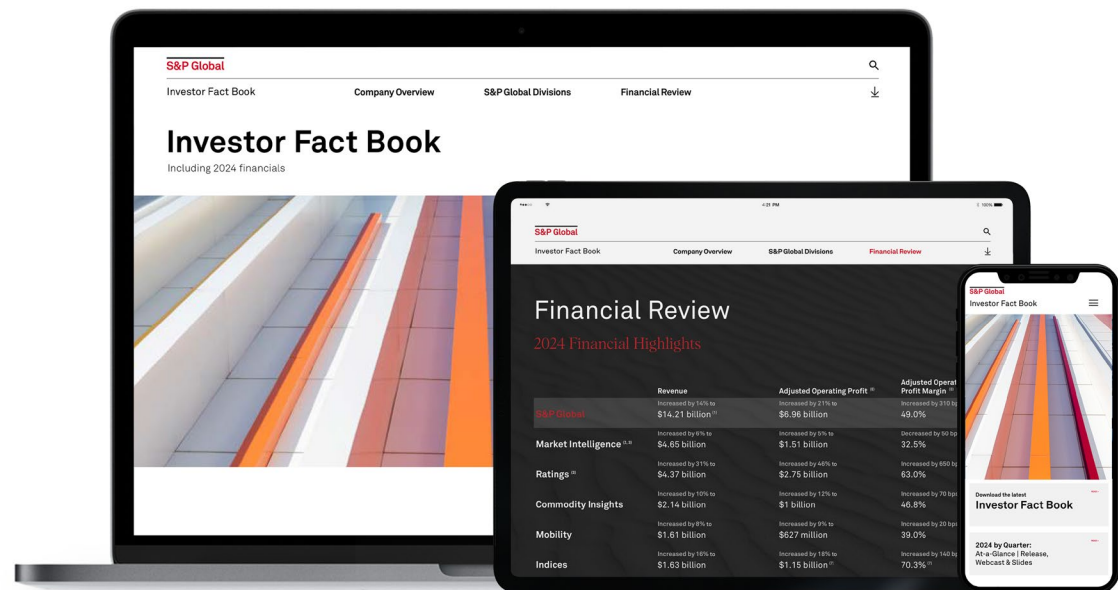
S&P Global

Investor Fact Book

Company Overview

S&P Global Divisions

Financial Review

Investor Fact Book

Including 2024 financials

4:21 PM

100%

S&P Global

Investor Fact Book

Company Overview

S&P Global Divisions

Financial Review

Financial Review

2024 Financial Highlights

| | Revenue | Adjusted Operating Profit | Adjusted Operat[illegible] Profit Margin |
|---|---|---|---|
| S&P Global | Increased by 14% to $14.21 billion | Increased by 21% to $6.96 billion | Increased by 310 bp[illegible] 49.0% |
| Market Intelligence | Increased by 6% to $4.65 billion | Increased by 5% to $1.51 billion | Decreased by 50 bp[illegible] 32.5% |
| Ratings | Increased by 31% to $4.37 billion | Increased by 46% to $2.75 billion | Increased by 650 bp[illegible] 63.0% |
| Commodity Insights | Increased by 10% to $2.14 billion | Increased by 12% to $1 billion | Increased by 70 bp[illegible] 46.8% |
| Mobility | Increased by 8% to $1.61 billion | Increased by 9% to $627 million | Increased by 20 bp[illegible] 39.0% |
| Indices | Increased by 16% to $1.63 billion | Increased by 18% to $1.15 billion | Increased by 140 bp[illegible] 70.3% |

S&P Global

Investor Fact Book

Download the latest

Investor Fact Book

2024 by Quarter:

At-a-Glance | Release, Webcast & Slides